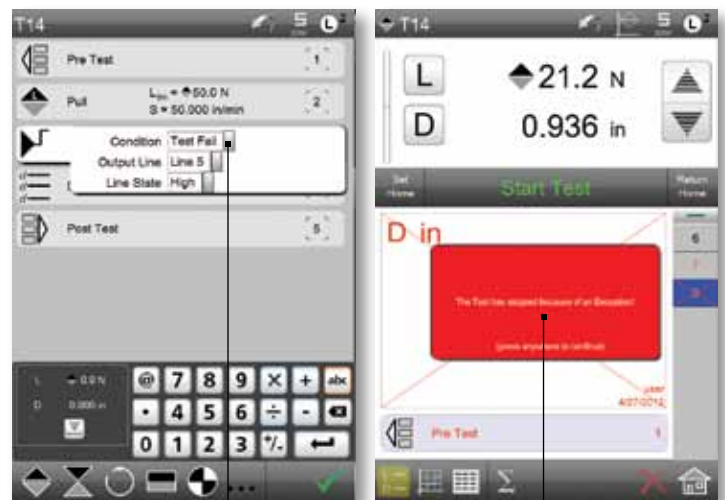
T14

Pre Test 1

Pull $L_{lim}$ = 50.0 N S = 50.000 in/min 2

Condition Test Fail

Output Line Line 5

Line State High

Post Test 5

L 0.0 N

D 0.000 in

@ 7 8 9 × + abc

• 4 5 6 ÷ -

0 1 2 3 °/.

T14

L 21.2 N

D 0.936 in

Set Home

Start Test

Return Home

D in

The Test has stopped because of an Exception!

(press anywhere to continue)

6

user

4/27/2012

Pre Test 1